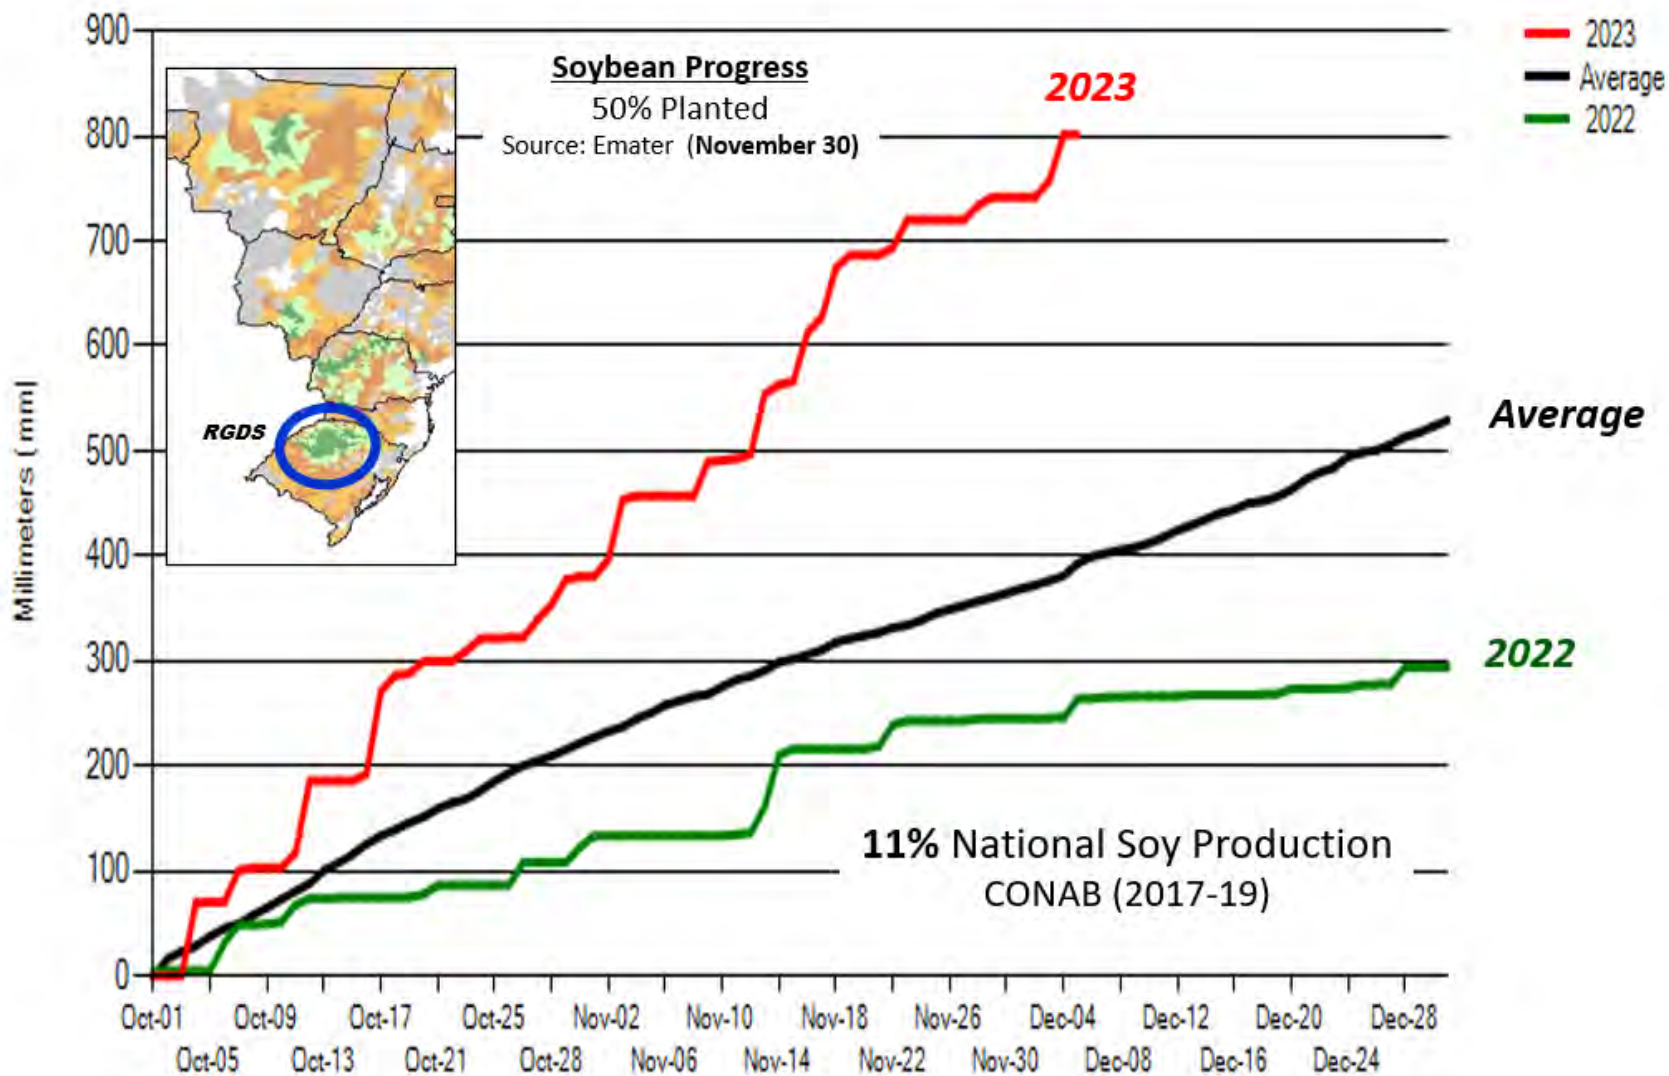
900
800
700
600
500
400
300
200
100
0

Millimeters ( mm)

Soybean Progress
50% Planted
Source: Emater (November 30)

RGDS

2023

2023
Average
2022

Average

2022

11% National Soy Production
CONAB (2017-19)

Oct-01 Oct-09 Oct-17 Oct-25 Nov-02 Nov-10 Nov-18 Nov-26 Dec-04 Dec-12 Dec-20 Dec-28
Oct-05 Oct-13 Oct-21 Oct-28 Nov-06 Nov-14 Nov-22 Nov-30 Dec-08 Dec-16 Dec-24